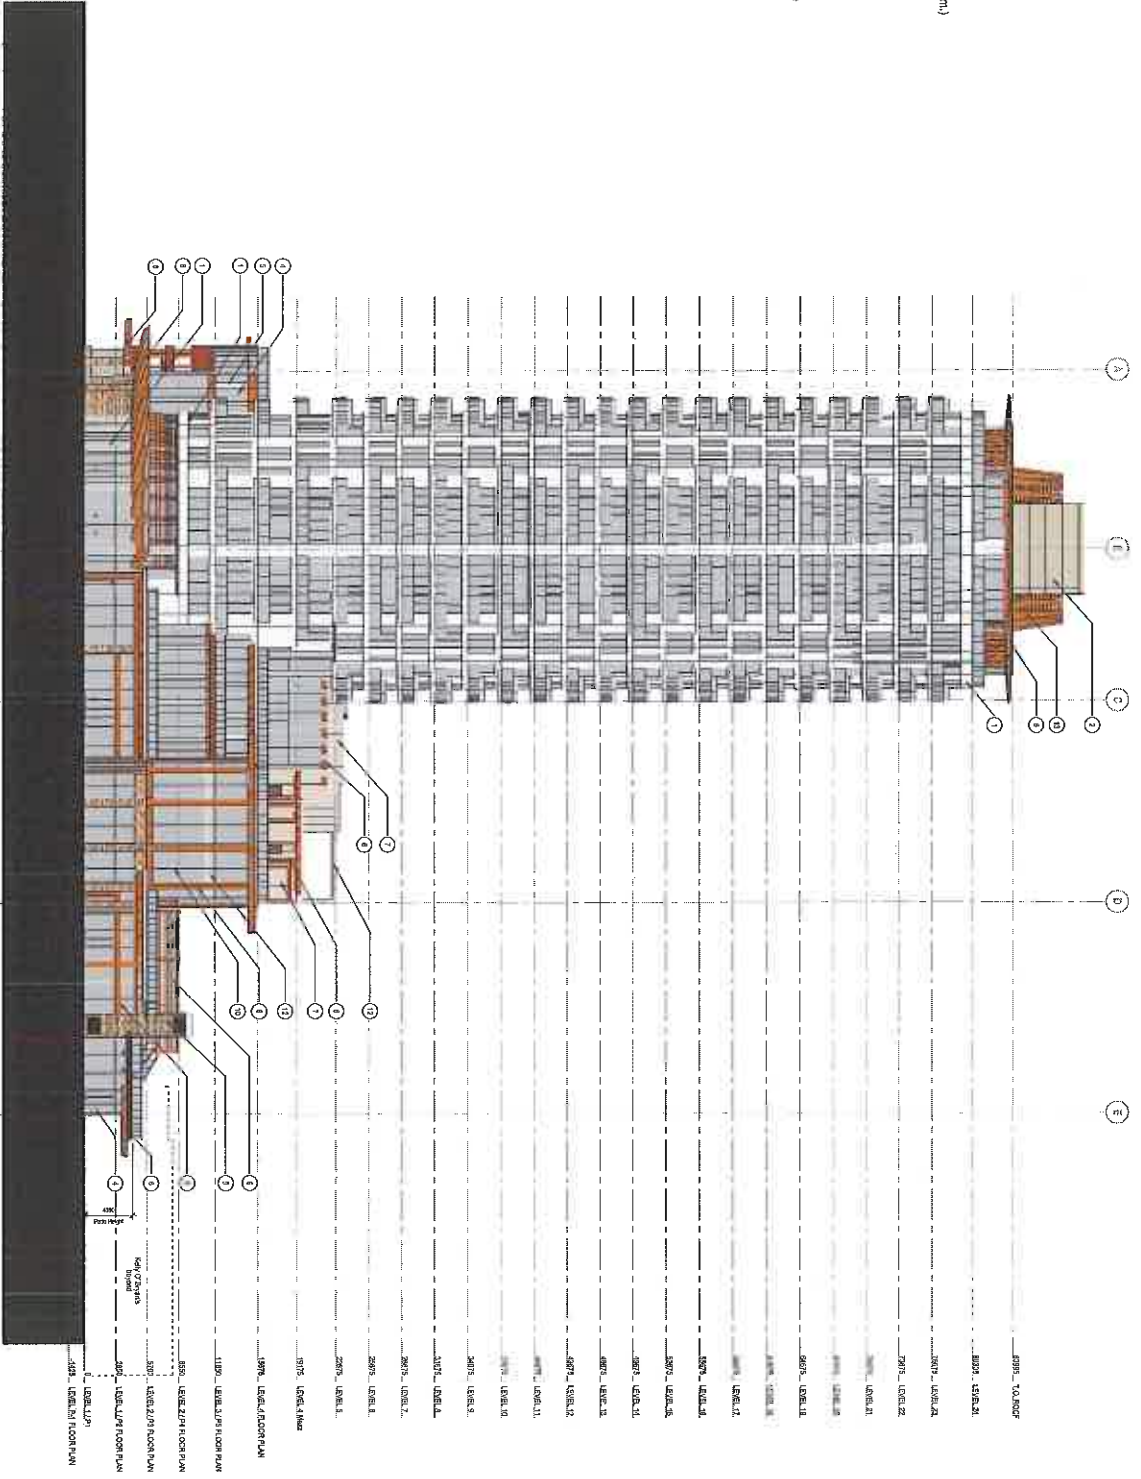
-1525 LEVEL LL/P1 LEVEL M FLOOR PLAN
0 LEVEL L1/P2 FLOOR PLAN
2800 LEVEL 2/P3 FLOOR PLAN
5200 LEVEL 2/P4 FLOOR PLAN
8550 LEVEL 3/P5 FLOOR PLAN
11050 LEVEL 3/P6 FLOOR PLAN
15075 LEVEL 4 FLOOR PLAN
19175 LEVEL 4 Mezz
22675 LEVEL 5
25675 LEVEL 6
28675 LEVEL 7
31675 LEVEL 8
34675 LEVEL 9
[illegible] LEVEL 10
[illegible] LEVEL 11
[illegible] LEVEL 12
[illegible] LEVEL 13
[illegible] LEVEL 14
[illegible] LEVEL 15
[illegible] LEVEL 16
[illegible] LEVEL 17
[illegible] LEVEL 18
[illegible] LEVEL 19
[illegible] LEVEL 20
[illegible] LEVEL 21
73675 LEVEL 22
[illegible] LEVEL 23
80325 LEVEL 24
87885 T.O. ROOF

4590
Plate Height

Kelly St Sidewalk
beyond

A
B
C
D
E

1 2 3 4 5 6 7 8 9 10 11 12